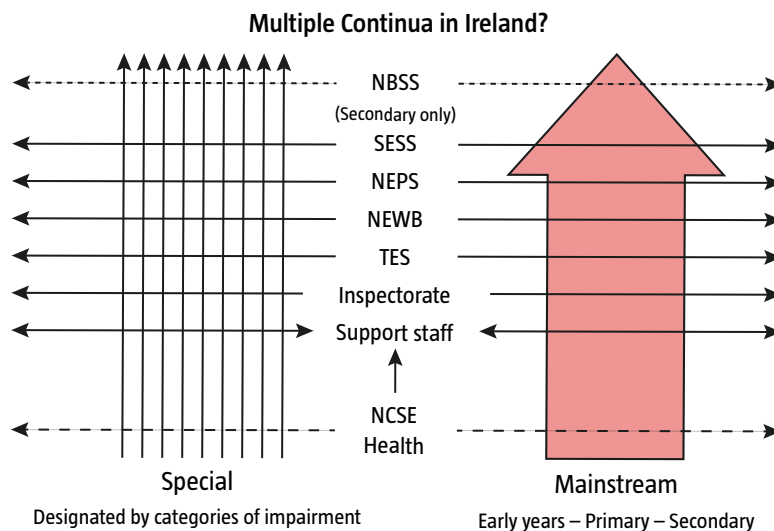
Multiple Continua in Ireland?

NBSS
(Secondary only)
SESS
NEPS
NEWB
TES
Inspectorate
Support staff
NCSE
Health

Special
Designated by categories of impairment

Mainstream
Early years – Primary – Secondary